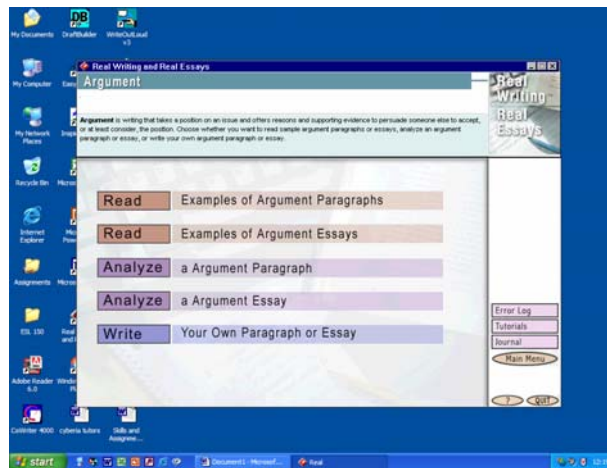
My Documents DraftBuilder WriteOutLoud v3

My Computer

My Network Places

Recycle Bin

Internet Explorer

Assignments

ESL 150

Adobe Reader 6.0

CoWriter 4000 cyberia tutors Skills and Assignme...

Real Writing and Real Essays

Argument

Real Writing Real Essays

**Argument** is writing that takes a position on an issue and offers reasons and supporting evidence to persuade someone else to accept, or at least consider, the position. Choose whether you want to read sample argument paragraphs or essays, analyze an argument paragraph or essay, or write your own argument paragraph or essay.

Read Examples of Argument Paragraphs

Read Examples of Argument Essays

Analyze a Argument Paragraph

Analyze a Argument Essay

Write Your Own Paragraph or Essay

Error Log

Tutorials

Journal

Main Menu

?

Quit

start

Document1 - Microsof...

Real